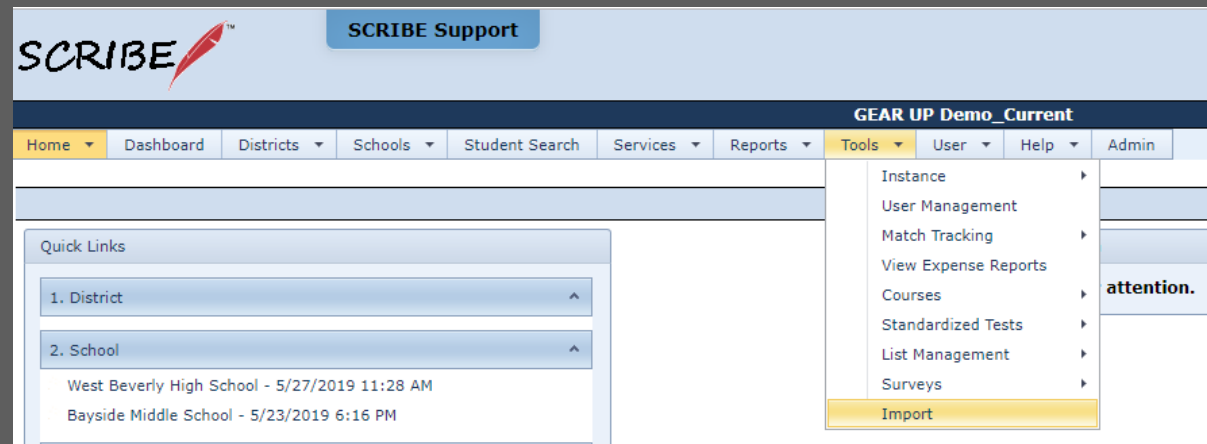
SCRIBE™

SCRIBE Support

GEAR UP Demo_Current

Home ▾ | Dashboard | Districts ▾ | Schools ▾ | Student Search | Services ▾ | Reports ▾ | Tools ▾ | User ▾ | Help ▾ | Admin

Quick Links

1. District

2. School

West Beverly High School - 5/27/2019 11:28 AM

Bayside Middle School - 5/23/2019 6:16 PM

attention.

Instance
User Management
Match Tracking
View Expense Reports
Courses
Standardized Tests
List Management
Surveys
Import